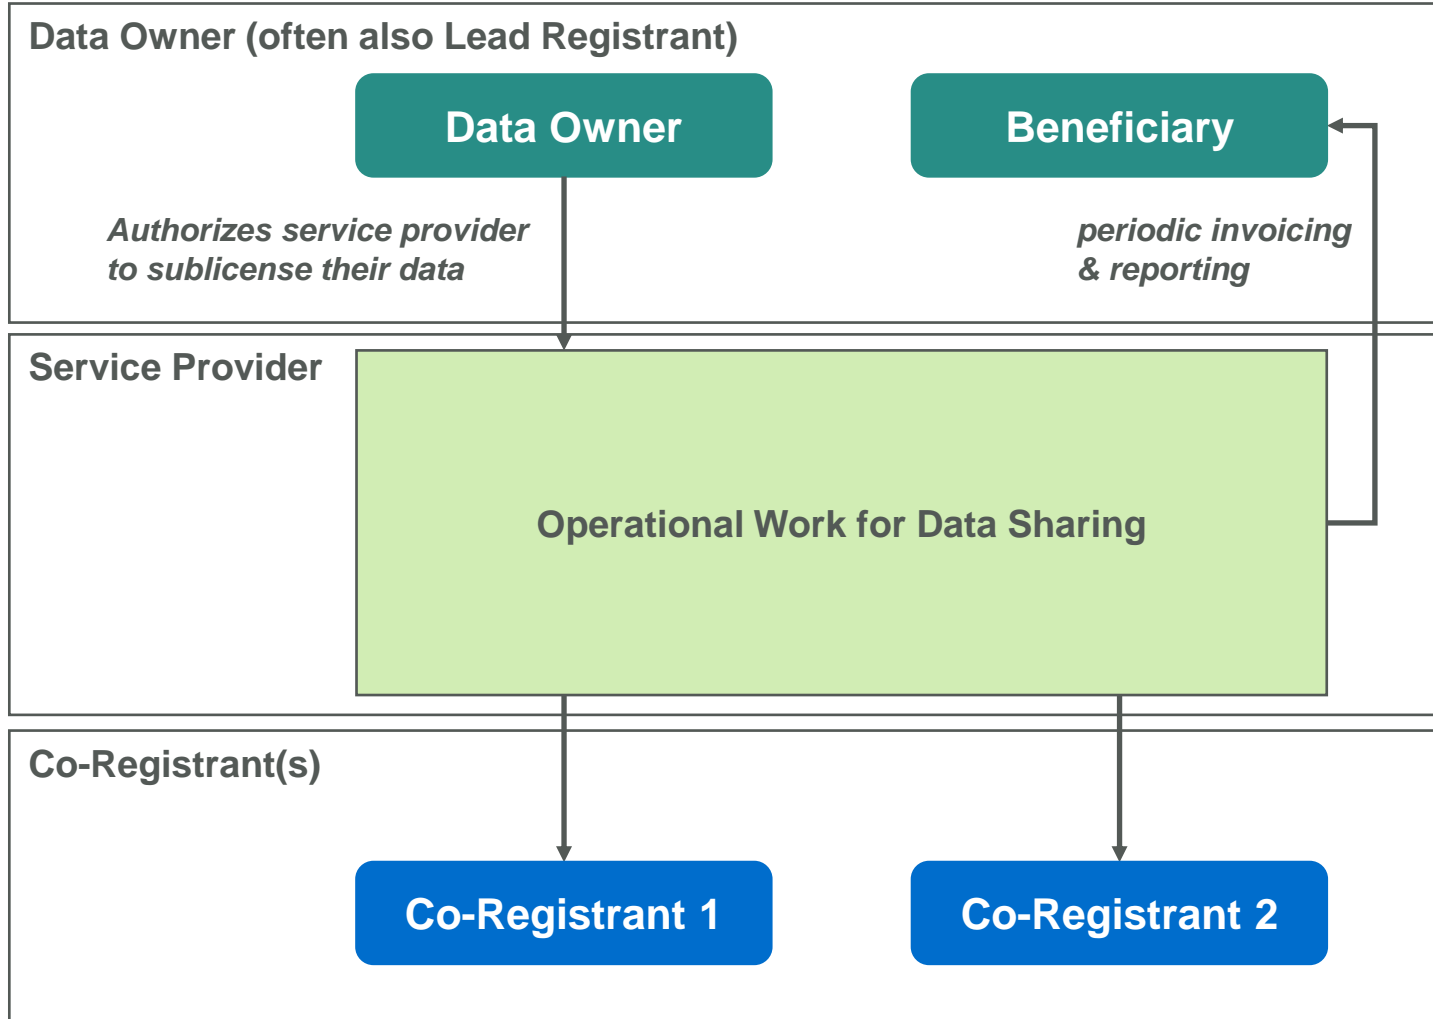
Data Owner (often also Lead Registrant)

Data Owner

Beneficiary

Authorizes service provider to sublicense their data

periodic invoicing & reporting

Service Provider

Operational Work for Data Sharing

Co-Registrant(s)

Co-Registrant 1

Co-Registrant 2